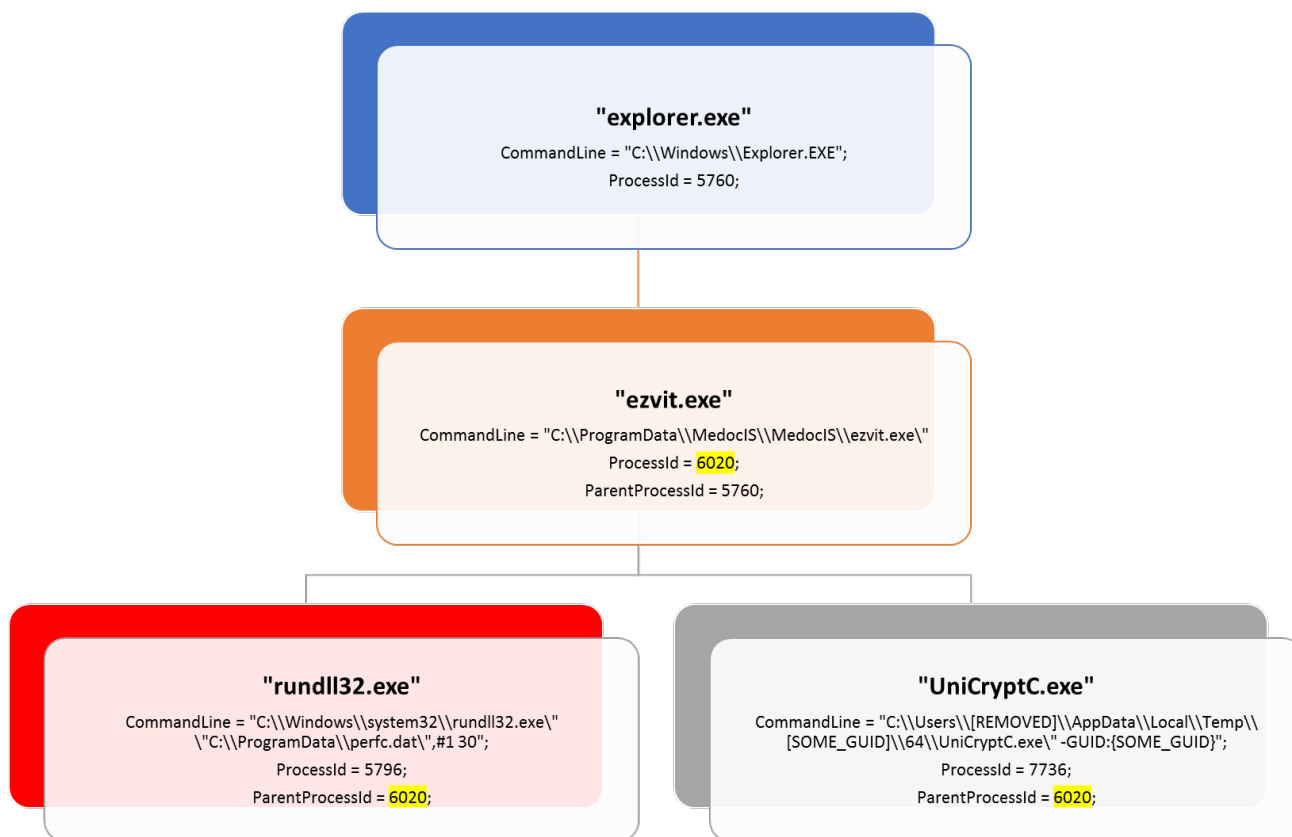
"explorer.exe"
CommandLine = "C:\\Windows\\Explorer.EXE";
ProcessId = 5760;

"ezvit.exe"
CommandLine = "C:\\ProgramData\\MedocIS\\MedocIS\\ezvit.exe\"
ProcessId = 6020;
ParentProcessId = 5760;

"rundll32.exe"
CommandLine = "C:\\Windows\\system32\\rundll32.exe\" \"C:\\ProgramData\\perfc.dat\",#1 30";
ProcessId = 5796;
ParentProcessId = 6020;

"UniCryptC.exe"
CommandLine = "C:\\Users\\[REMOVED]\\AppData\\Local\\Temp\\[SOME_GUID]\\64\\UniCryptC.exe\" -GUID:{SOME_GUID}";
ProcessId = 7736;
ParentProcessId = 6020;